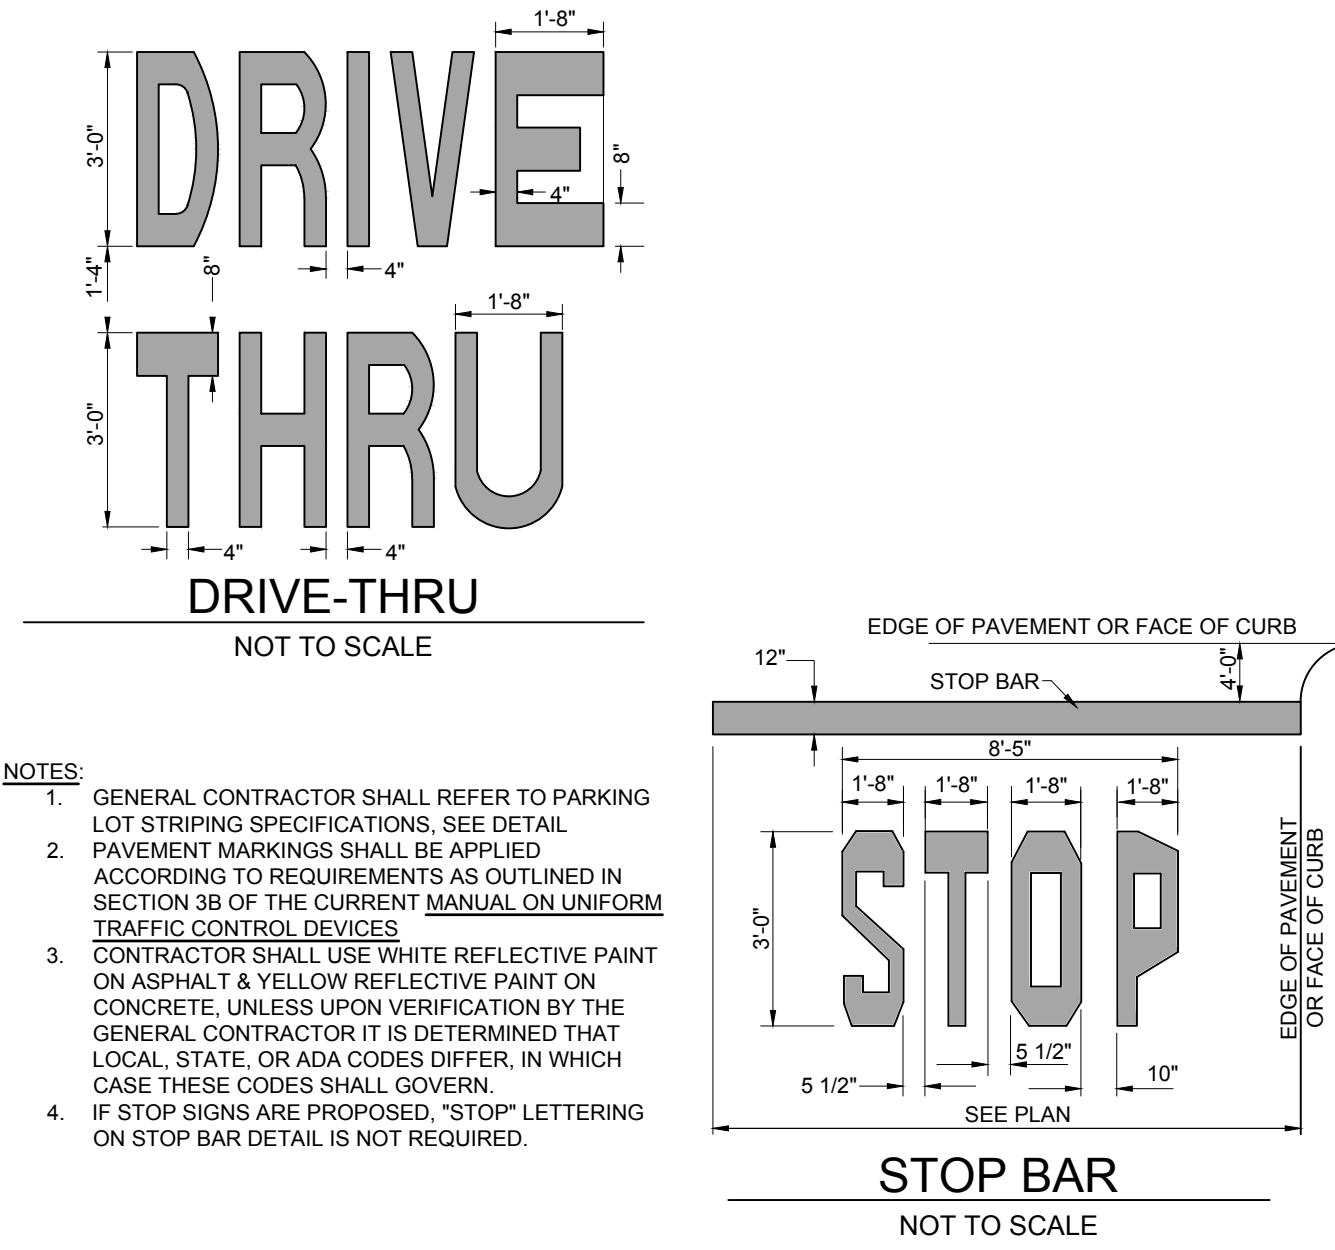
1'-8"

DRIVE

3'-0"

8"

4"

1'-4"

8"

4"

1'-8"

THRU

3'-0"

4"

4"

DRIVE-THRU

NOT TO SCALE

NOTES:
1. GENERAL CONTRACTOR SHALL REFER TO PARKING LOT STRIPING SPECIFICATIONS, SEE DETAIL
2. PAVEMENT MARKINGS SHALL BE APPLIED ACCORDING TO REQUIREMENTS AS OUTLINED IN SECTION 3B OF THE CURRENT MANUAL ON UNIFORM TRAFFIC CONTROL DEVICES
3. CONTRACTOR SHALL USE WHITE REFLECTIVE PAINT ON ASPHALT & YELLOW REFLECTIVE PAINT ON CONCRETE, UNLESS UPON VERIFICATION BY THE GENERAL CONTRACTOR IT IS DETERMINED THAT LOCAL, STATE, OR ADA CODES DIFFER, IN WHICH CASE THESE CODES SHALL GOVERN.
4. IF STOP SIGNS ARE PROPOSED, "STOP" LETTERING ON STOP BAR DETAIL IS NOT REQUIRED.

EDGE OF PAVEMENT OR FACE OF CURB

12"

STOP BAR

4'-0"

8'-5"

1'-8"

1'-8"

1'-8"

1'-8"

STOP

3'-0"

EDGE OF PAVEMENT OR FACE OF CURB

5 1/2"

5 1/2"

10"

SEE PLAN

STOP BAR

NOT TO SCALE